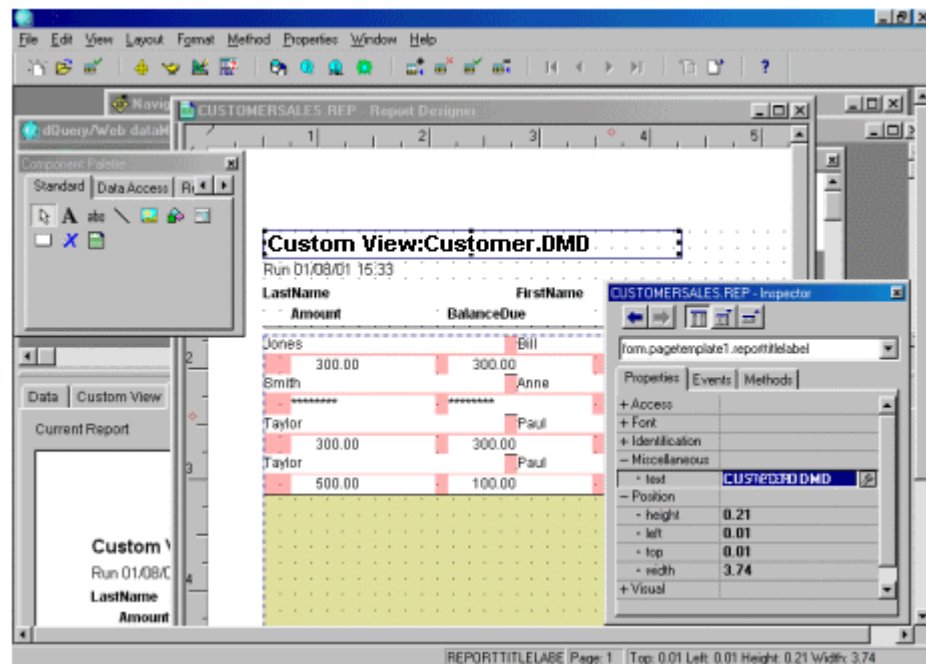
File Edit View Layout Format Method Properties Window Help

Navig

CUSTOMERSALES.REP - Report Designer

dQuery/Web dataM

Component Palette

Standard Data Access Re

Custom View:Customer.DMD

Run 01/08/01 15:33

LastName FirstName

Amount BalanceDue

Jones Bill

300.00 300.00

Smith Anne

******** ********

Taylor Paul

300.00 300.00

Taylor Paul

500.00 100.00

Data Custom View

Current Report

Custom V

Run 01/08/0

LastName

Amount

CUSTOMERSALES.REP - Inspector

form.pagetemplate1.reporttitlelabel

Properties Events Methods

| | |
|---|---|
| + Access | |
| + Font | |
| + Identification | |
| − Miscellaneous | |
| text | CUSTOMER.DMD |
| − Position | |
| height | 0.21 |
| left | 0.01 |
| top | 0.01 |
| width | 3.74 |
| + Visual | |

REPORTTITLELABE Page: 1 Top: 0.01 Left: 0.01 Height: 0.21 Width: 3.74